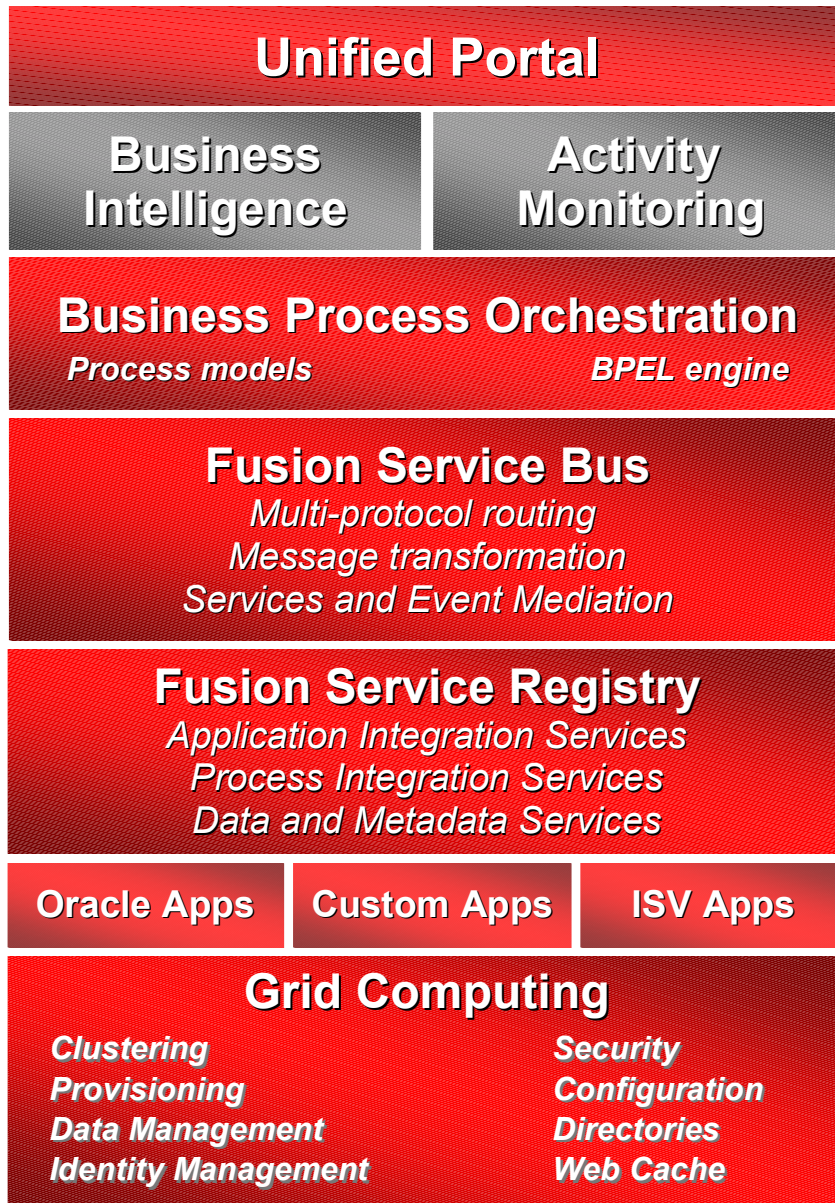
Unified Portal

Business Intelligence

Activity Monitoring

Business Process Orchestration

Process models

BPEL engine

Fusion Service Bus

Multi-protocol routing
Message transformation
Services and Event Mediation

Fusion Service Registry

Application Integration Services
Process Integration Services
Data and Metadata Services

Oracle Apps

Custom Apps

ISV Apps

Grid Computing

Clustering
Provisioning
Data Management
Identity Management

Security
Configuration
Directories
Web Cache